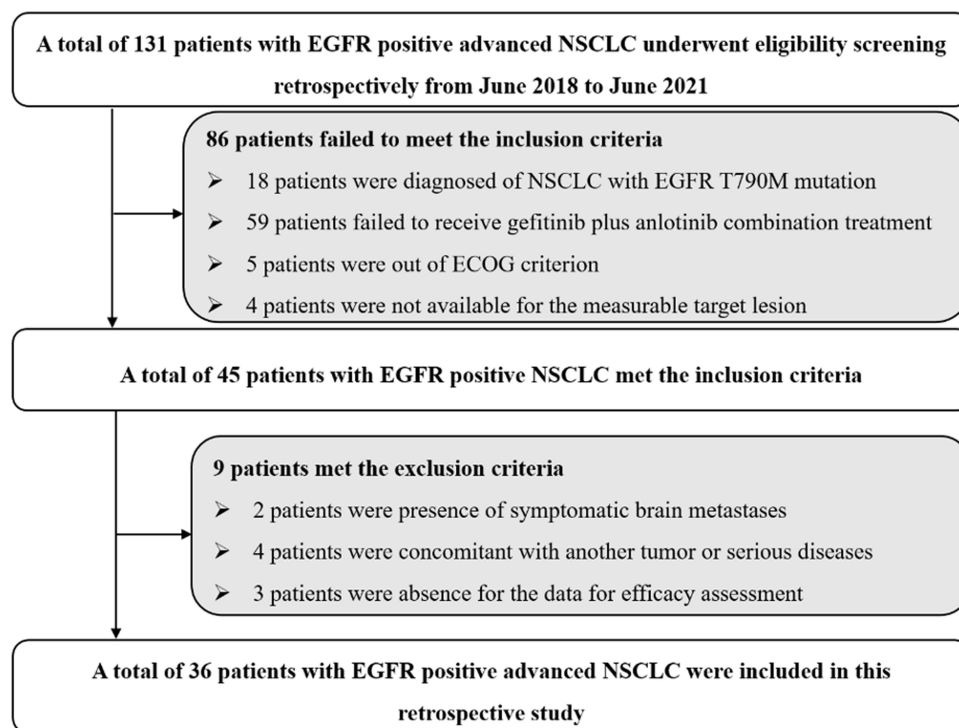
A total of 131 patients with EGFR positive advanced NSCLC underwent eligibility screening retrospectively from June 2018 to June 2021

86 patients failed to meet the inclusion criteria
➢ 18 patients were diagnosed of NSCLC with EGFR T790M mutation
➢ 59 patients failed to receive gefitinib plus anlotinib combination treatment
➢ 5 patients were out of ECOG criterion
➢ 4 patients were not available for the measurable target lesion

A total of 45 patients with EGFR positive NSCLC met the inclusion criteria

9 patients met the exclusion criteria
➢ 2 patients were presence of symptomatic brain metastases
➢ 4 patients were concomitant with another tumor or serious diseases
➢ 3 patients were absence for the data for efficacy assessment

A total of 36 patients with EGFR positive advanced NSCLC were included in this retrospective study